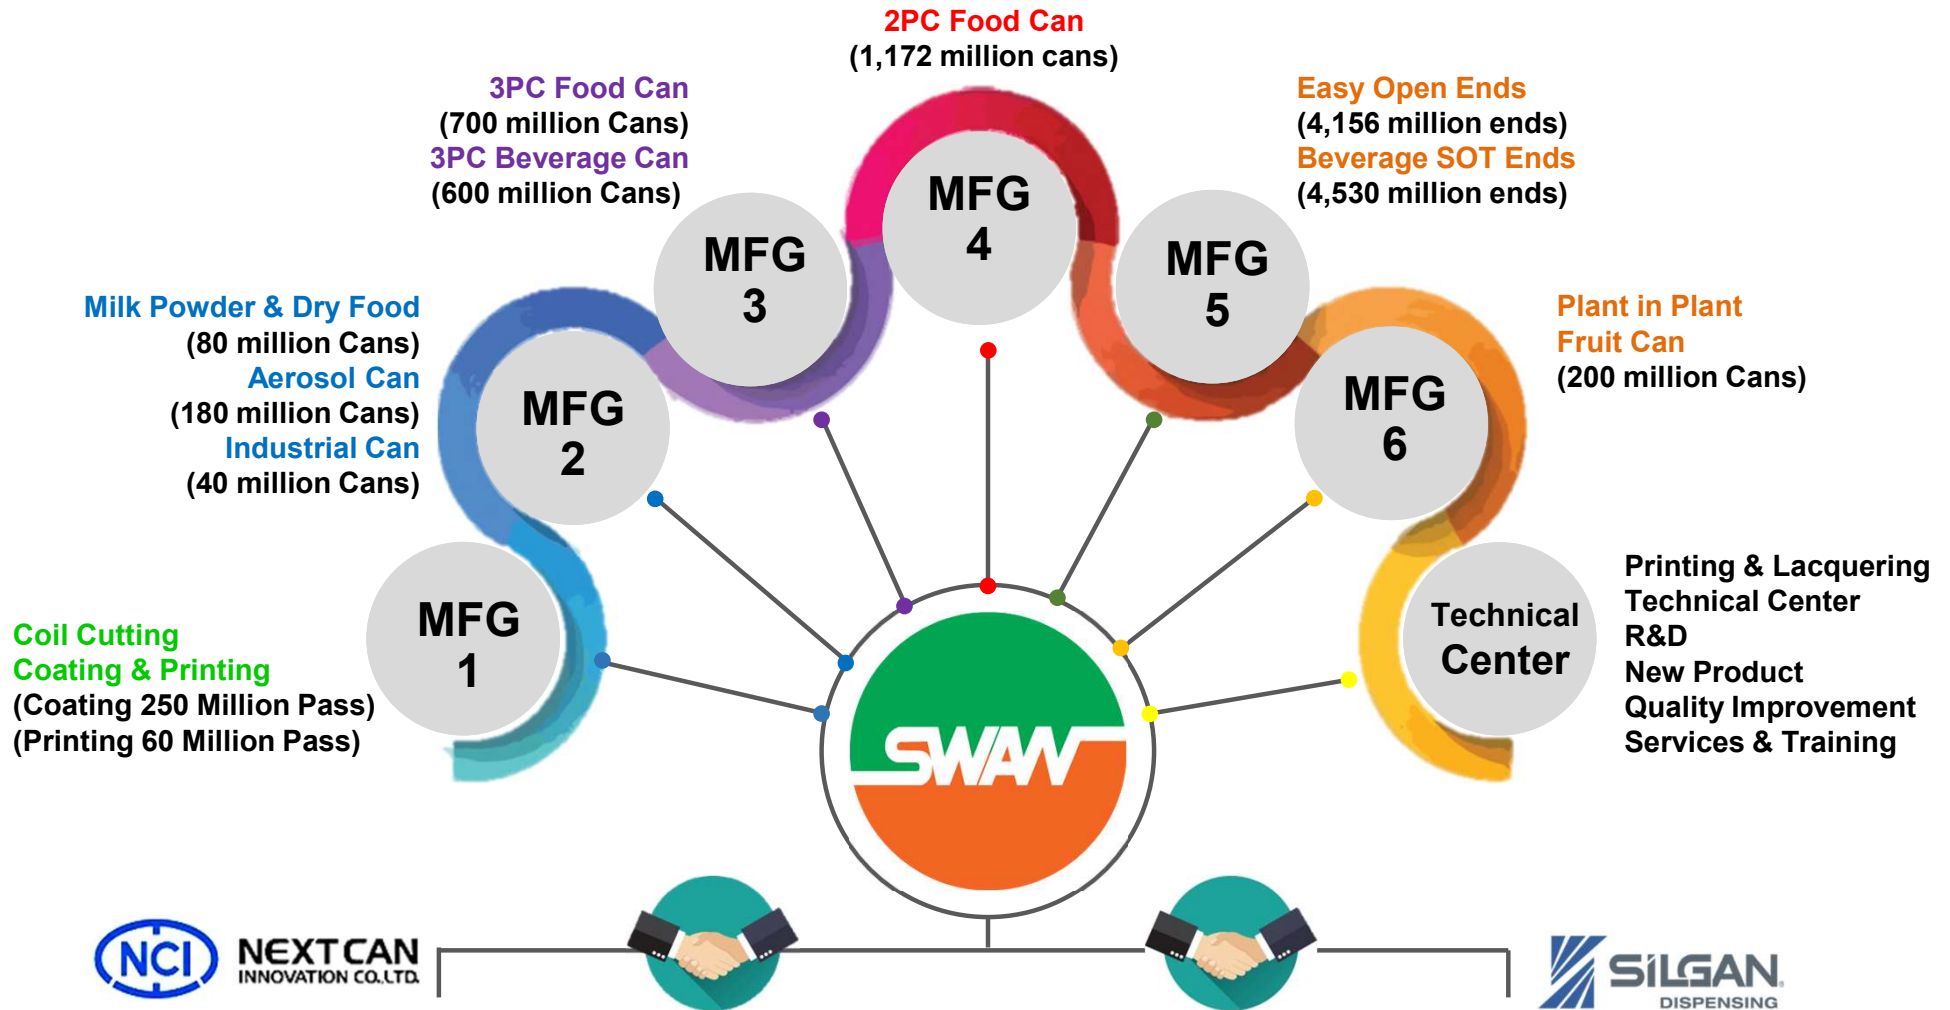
2PC Food Can
(1,172 million cans)

3PC Food Can
(700 million Cans)
3PC Beverage Can
(600 million Cans)

Easy Open Ends
(4,156 million ends)
Beverage SOT Ends
(4,530 million ends)

MFG 4

MFG 3

MFG 5

Milk Powder & Dry Food
(80 million Cans)
Aerosol Can
(180 million Cans)
Industrial Can
(40 million Cans)

MFG 2

MFG 6

Plant in Plant
Fruit Can
(200 million Cans)

MFG 1

Coil Cutting
Coating & Printing
(Coating 250 Million Pass)
(Printing 60 Million Pass)

Technical Center

Printing & Lacquering
Technical Center
R&D
New Product
Quality Improvement
Services & Training

SWAN

NCI NEXTCAN INNOVATION CO.,LTD.

SILGAN DISPENSING